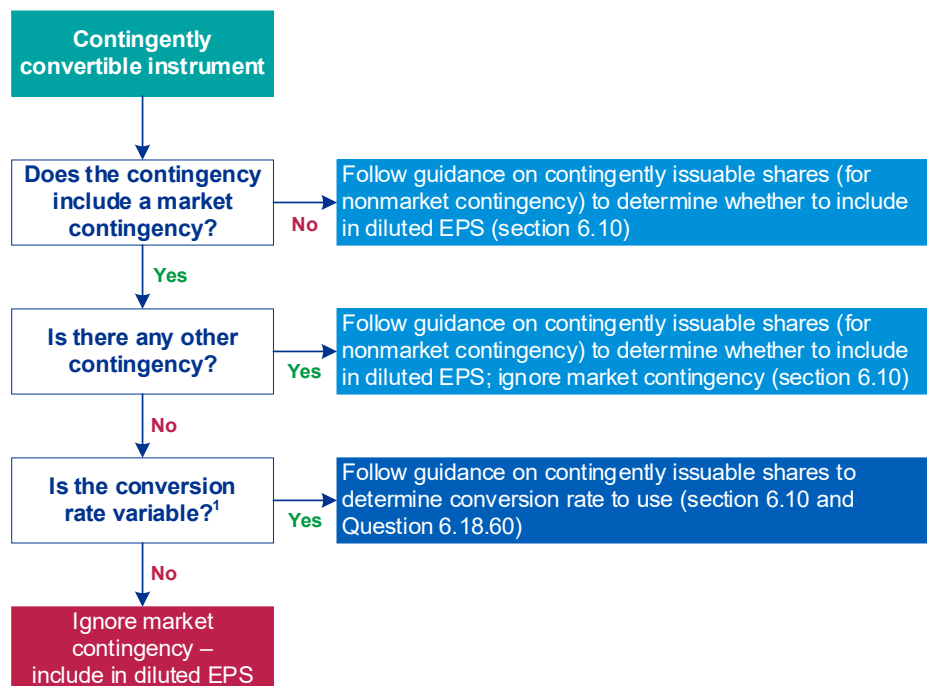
Contingently convertible instrument

Does the contingency include a market contingency?

No

Follow guidance on contingently issuable shares (for nonmarket contingency) to determine whether to include in diluted EPS (section 6.10)

Yes

Is there any other contingency?

Yes

Follow guidance on contingently issuable shares (for nonmarket contingency) to determine whether to include in diluted EPS; ignore market contingency (section 6.10)

No

Is the conversion rate variable?$^1$

Yes

Follow guidance on contingently issuable shares to determine conversion rate to use (section 6.10 and Question 6.18.60)

No

Ignore market contingency – include in diluted EPS